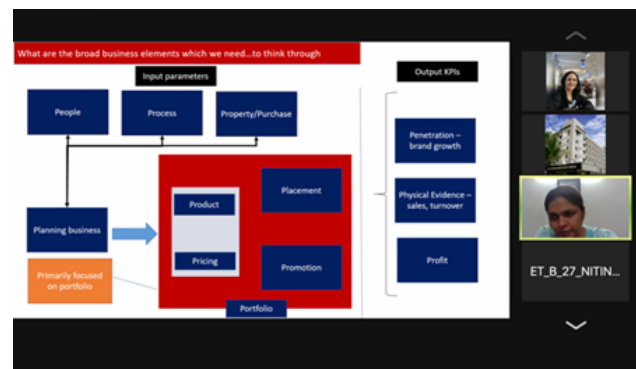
What are the broad business elements which we need...to think through

Input parameters

People

Process

Property/Purchase

Planning business

Primarily focused on portfolio

Product

Pricing

Placement

Promotion

Portfolio

Output KPIs

Penetration – brand growth

Physical Evidence – sales, turnover

Profit

ET_B_27_NITIN...